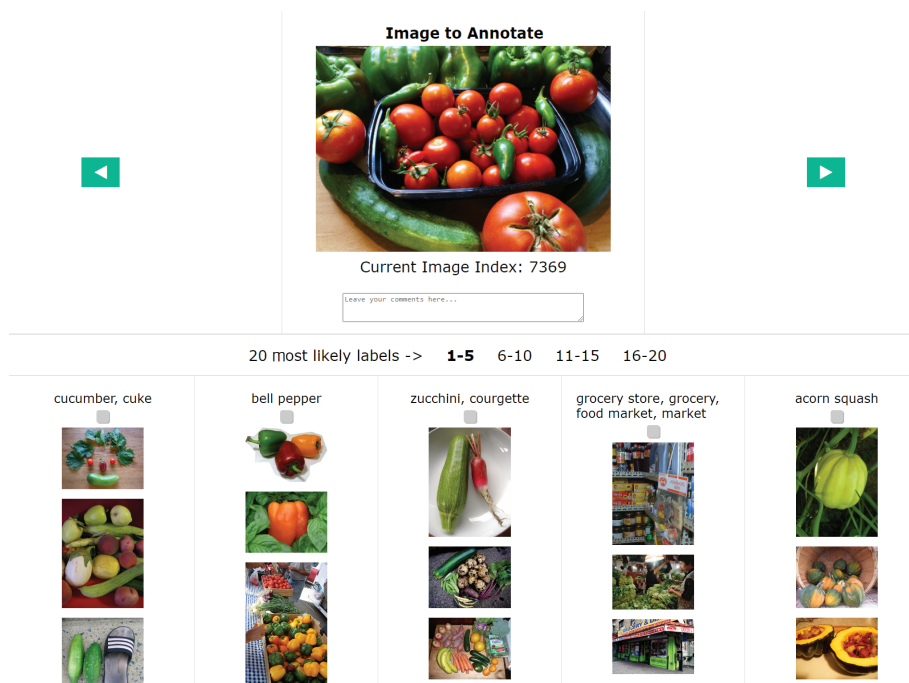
Image to Annotate

Current Image Index: 7369

Leave your comments here...

20 most likely labels -> **1-5** 6-10 11-15 16-20

cucumber, cuke

bell pepper

zucchini, courgette

grocery store, grocery, food market, market

acorn squash